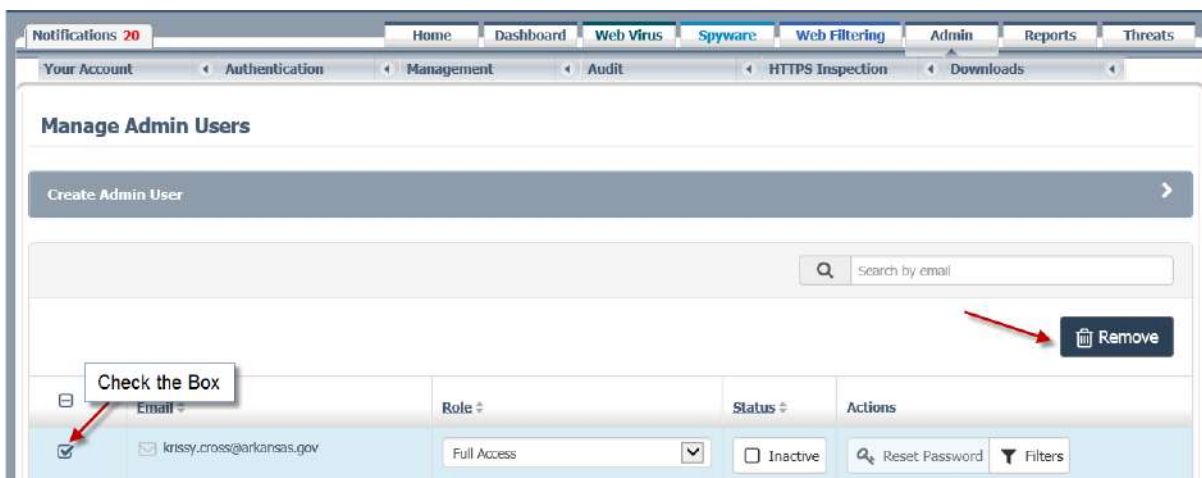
Notifications 20

Home | Dashboard | Web Virus | Spyware | Web Filtering | Admin | Reports | Threats

Your Account | Authentication | Management | Audit | HTTPS Inspection | Downloads

Manage Admin Users

Create Admin User

Search by email

Remove

Check the Box

| | Email | Role | Status | Actions |
|---|---|---|---|---|
| ☑ | krissy.cross@arkansas.gov | Full Access | ☐ Inactive | Reset Password · Filters |